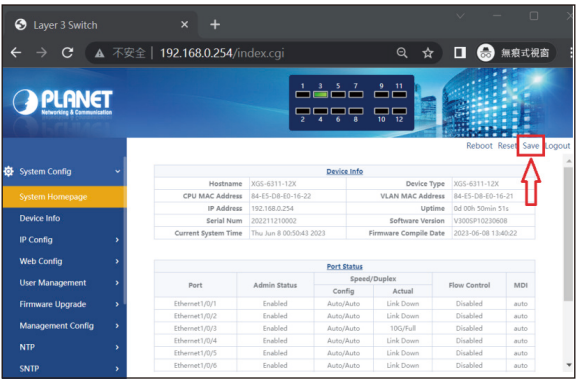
Layer 3 Switch
×
+
不安全 | 192.168.0.254/index.cgi
無痕式視窗

PLANET
Networking & Communication

1 3 5 7 9 11
2 4 6 8 10 12

Reboot Reset Save Logout

System Config
System Homepage
Device Info
IP Config
Web Config
User Management
Firmware Upgrade
Management Config
NTP
SNTP

Device Info

| Hostname | XGS-6311-12X | Device Type | XGS-6311-12X |
|---|---|---|---|
| CPU MAC Address | 84-E5-D8-E0-16-22 | VLAN MAC Address | 84-E5-D8-E0-16-21 |
| IP Address | 192.168.0.254 | Uptime | 0d 00h 50min 51s |
| Serial Num | 202211210002 | Software Version | V300SP10230608 |
| Current System Time | Thu Jun 8 00:50:43 2023 | Firmware Compile Date | 2023-06-08 13:40:22 |

Port Status

| Port | Admin Status | Speed/Duplex Config | Speed/Duplex Actual | Flow Control | MDI |
|---|---|---|---|---|---|
| Ethernet1/0/1 | Enabled | Auto/Auto | Link Down | Disabled | auto |
| Ethernet1/0/2 | Enabled | Auto/Auto | Link Down | Disabled | auto |
| Ethernet1/0/3 | Enabled | Auto/Auto | 10G/Full | Disabled | auto |
| Ethernet1/0/4 | Enabled | Auto/Auto | Link Down | Disabled | auto |
| Ethernet1/0/5 | Enabled | Auto/Auto | Link Down | Disabled | auto |
| Ethernet1/0/6 | Enabled | Auto/Auto | Link Down | Disabled | auto |